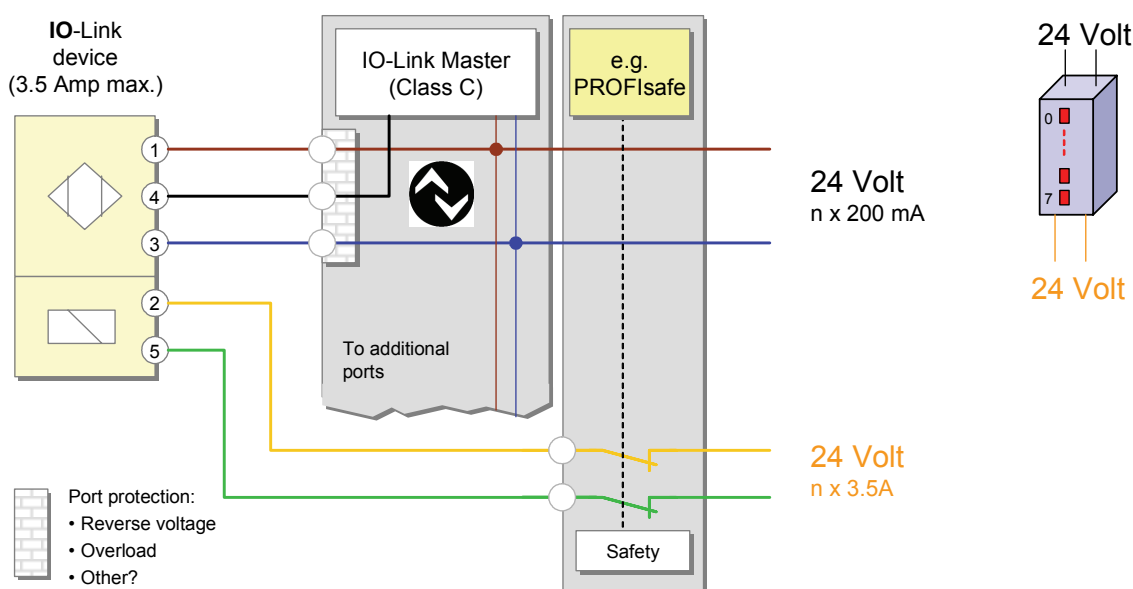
IO-Link device (3.5 Amp max.)

1

4

3

2

5

IO-Link Master (Class C)

To additional ports

e.g. PROFIsafe

Safety

24 Volt
n x 200 mA

24 Volt
n x 3.5A

24 Volt

0

7

24 Volt

Port protection:
• Reverse voltage
• Overload
• Other?